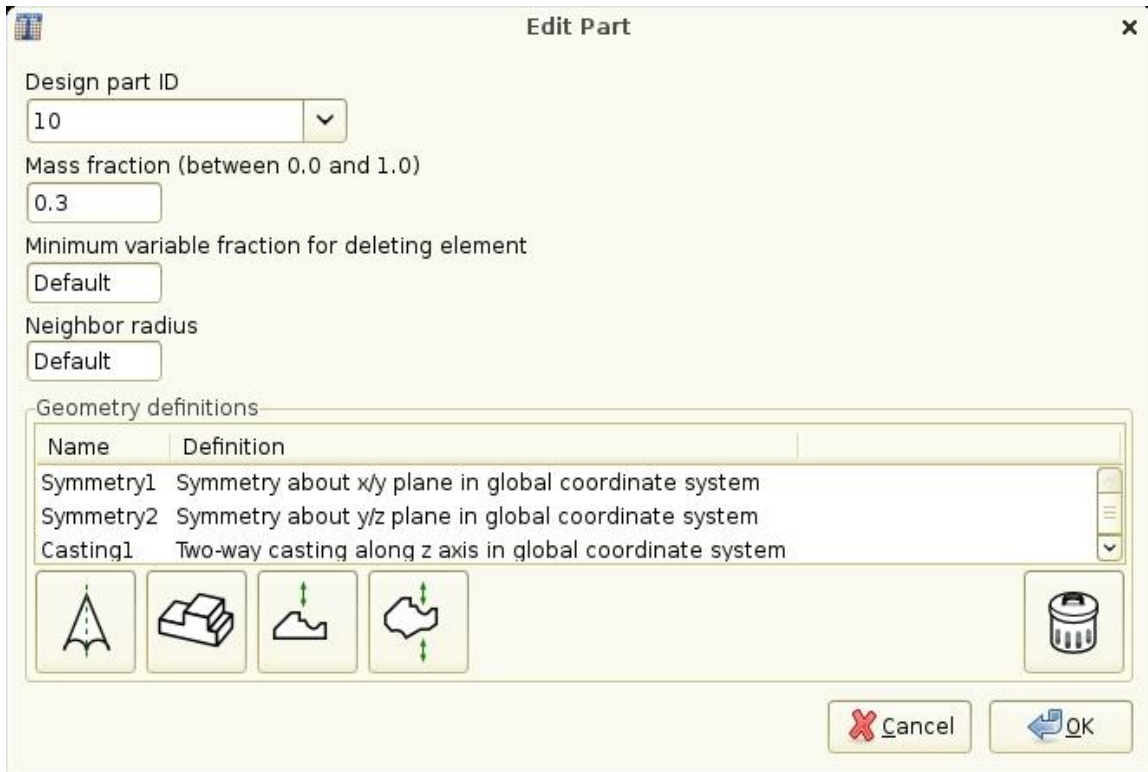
Edit Part

Design part ID

10

Mass fraction (between 0.0 and 1.0)

0.3

Minimum variable fraction for deleting element

Default

Neighbor radius

Default

Geometry definitions

| Name | Definition |
|---|---|
| Symmetry1 | Symmetry about x/y plane in global coordinate system |
| Symmetry2 | Symmetry about y/z plane in global coordinate system |
| Casting1 | Two-way casting along z axis in global coordinate system |

Cancel

OK